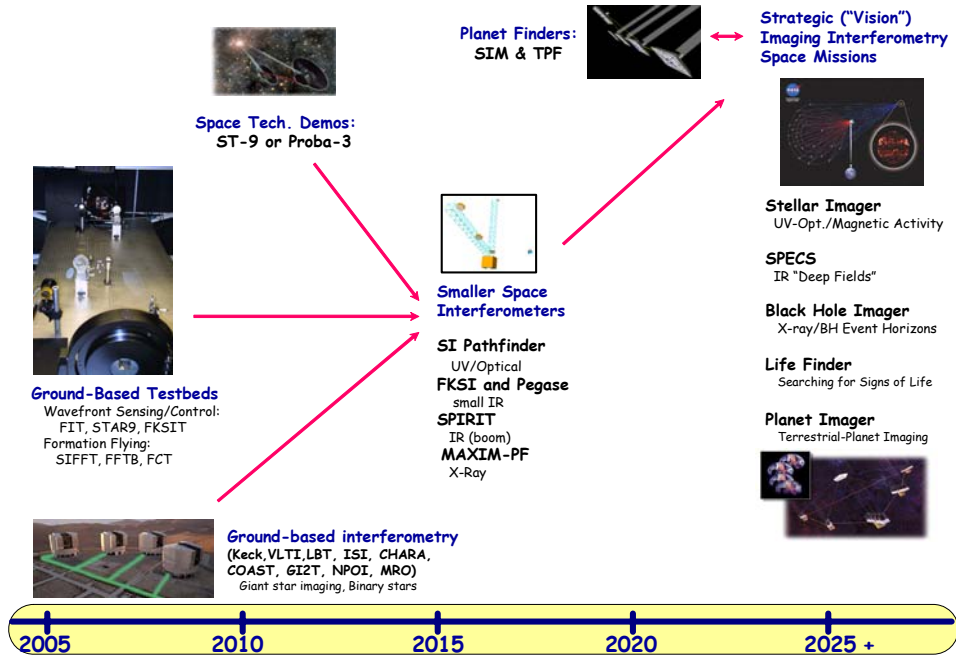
Planet Finders:
SIM & TPF

Strategic ("Vision")
Imaging Interferometry
Space Missions

Space Tech. Demos:
ST-9 or Proba-3

Stellar Imager
UV-Opt./Magnetic Activity

SPECS
IR "Deep Fields"

Black Hole Imager
X-ray/BH Event Horizons

Life Finder
Searching for Signs of Life

Planet Imager
Terrestrial-Planet Imaging

Smaller Space
Interferometers

SI Pathfinder
UV/Optical
FKSI and Pegase
small IR
SPIRIT
IR (boom)
MAXIM-PF
X-Ray

Ground-Based Testbeds
Wavefront Sensing/Control:
FIT, STAR9, FKSIT
Formation Flying:
SIFFT, FFTB, FCT

Ground-based interferometry
(Keck,VLTI,LBT, ISI, CHARA, COAST, GI2T, NPOI, MRO)
Giant star imaging, Binary stars

2005 2010 2015 2020 2025 +